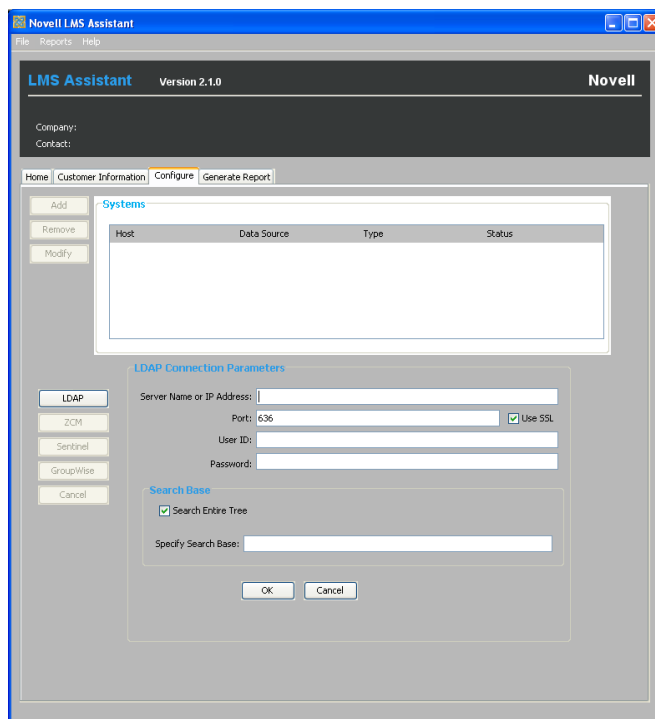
Novell LMS Assistant

File Reports Help

LMS Assistant Version 2.1.0 Novell

Company:
Contact:

Home | Customer Information | Configure | Generate Report

Add
Remove
Modify

Systems

| Host | Data Source | Type | Status |
|---|---|---|---|

LDAP Connection Parameters

LDAP
ZCM
Sentinel
GroupWise
Cancel

Server Name or IP Address:
Port: 636
Use SSL
User ID:
Password:

Search Base

Search Entire Tree

Specify Search Base:

OK Cancel